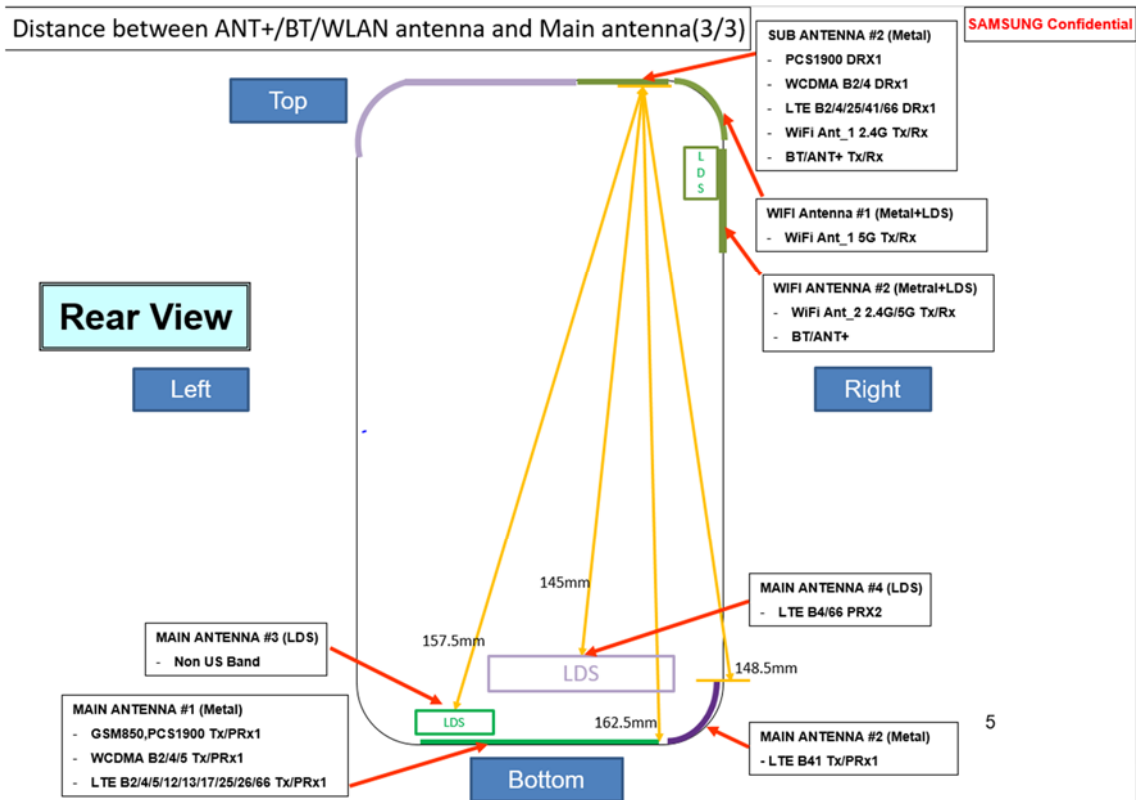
Distance between ANT+/BT/WLAN antenna and Main antenna(3/3)

SAMSUNG Confidential

SUB ANTENNA #2 (Metal)
- PCS1900 DRX1
- WCDMA B2/4 DRx1
- LTE B2/4/25/41/66 DRx1
- WiFi Ant_1 2.4G Tx/Rx
- BT/ANT+ Tx/Rx

Top

L
D
S

WIFI Antenna #1 (Metal+LDS)
- WiFi Ant_1 5G Tx/Rx

WIFI ANTENNA #2 (Metral+LDS)
- WiFi Ant_2 2.4G/5G Tx/Rx
- BT/ANT+

Rear View

Left

Right

145mm

MAIN ANTENNA #4 (LDS)
- LTE B4/66 PRX2

MAIN ANTENNA #3 (LDS)
- Non US Band

157.5mm

LDS

148.5mm

MAIN ANTENNA #1 (Metal)
- GSM850,PCS1900 Tx/PRx1
- WCDMA B2/4/5 Tx/PRx1
- LTE B2/4/5/12/13/17/25/26/66 Tx/PRx1

LDS

162.5mm

5

MAIN ANTENNA #2 (Metal)
- LTE B41 Tx/PRx1

Bottom